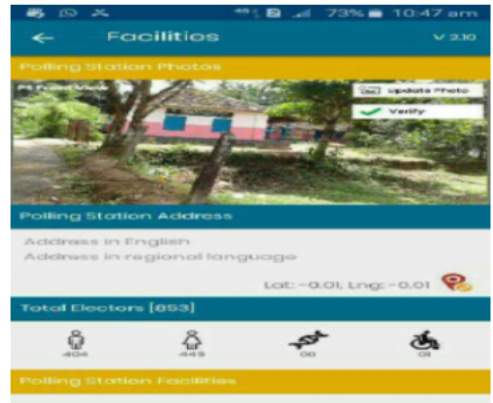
73% 10:47 am

Facilities

V 2.10

Polling Station Photos

PS Front View

Update Photo

Verify

Polling Station Address

Address in English

Address in regional language

Lat: -0.01, Lng: -0.01

Total Electors [853]

404

449

00

01

Polling Station Facilities